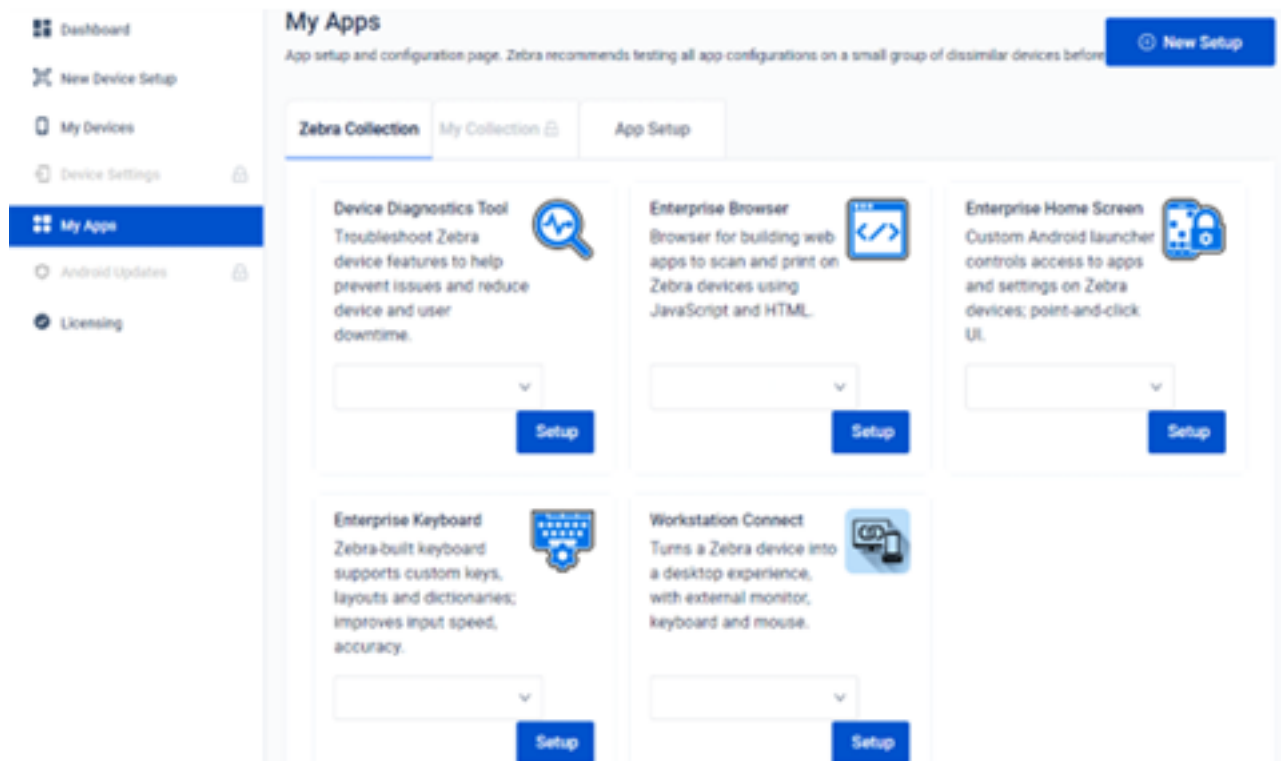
Dashboard
New Device Setup
My Devices
Device Settings
My Apps
Android Updates
Licensing

My Apps

App setup and configuration page. Zebra recommends testing all app configurations on a small group of dissimilar devices before

New Setup

Zebra Collection
My Collection
App Setup

Device Diagnostics Tool
Troubleshoot Zebra device features to help prevent issues and reduce device and user downtime.

Setup

Enterprise Browser
Browser for building web apps to scan and print on Zebra devices using JavaScript and HTML.

Setup

Enterprise Home Screen
Custom Android launcher controls access to apps and settings on Zebra devices; point-and-click UI.

Setup

Enterprise Keyboard
Zebra-built keyboard supports custom keys, layouts and dictionaries; improves input speed, accuracy.

Setup

Workstation Connect
Turns a Zebra device into a desktop experience, with external monitor, keyboard and mouse.

Setup